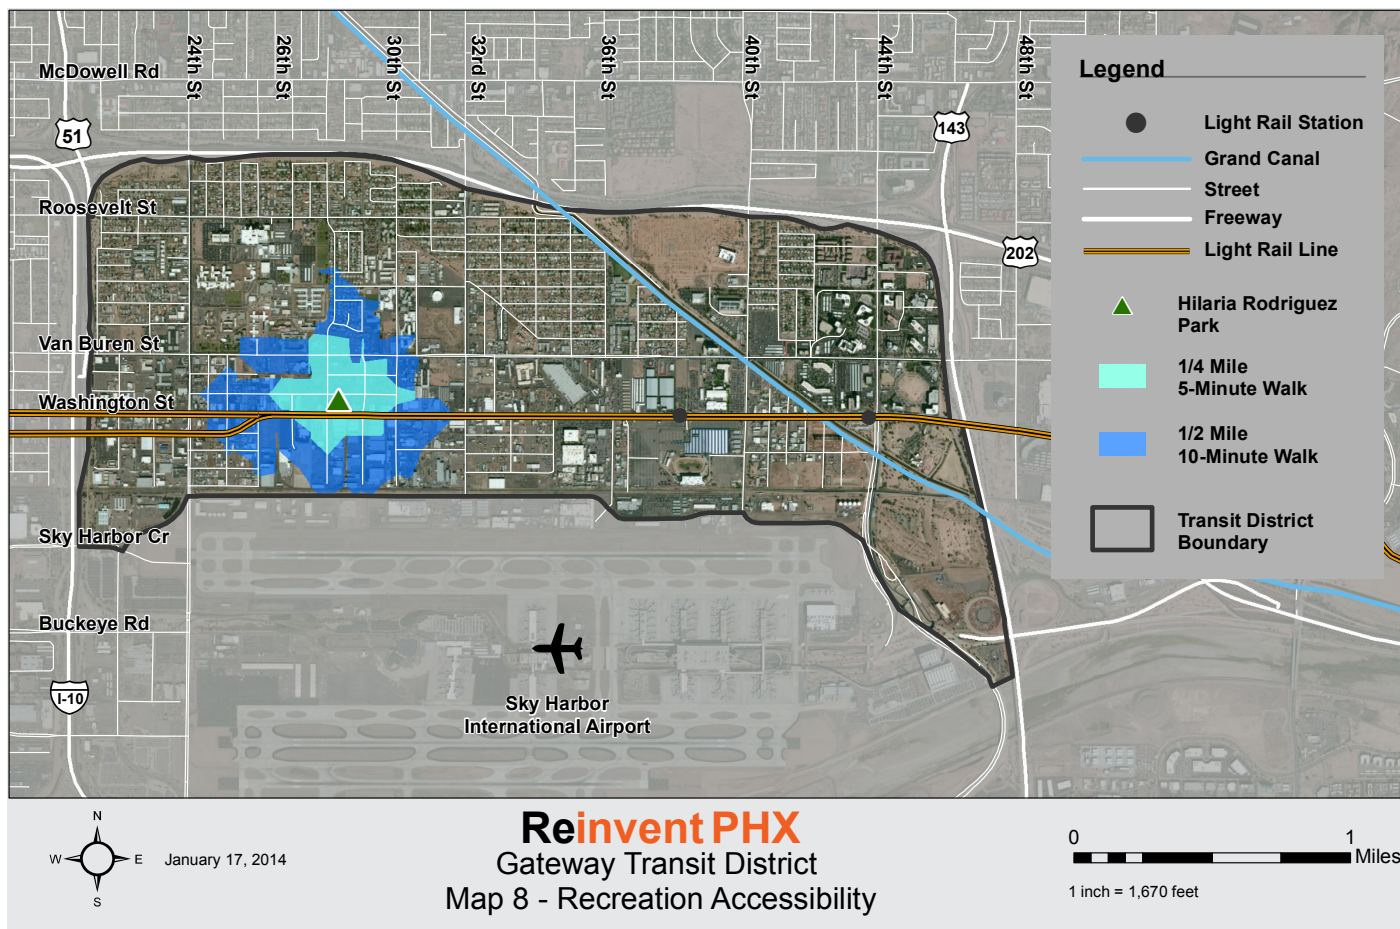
McDowell Rd
24th St
26th St
30th St
32rd St
36th St
40th St
44th St
48th St
51
143
Roosevelt St
202
Van Buren St
Washington St
Sky Harbor Cr
Buckeye Rd
I-10
Sky Harbor
International Airport

Legend
Light Rail Station
Grand Canal
Street
Freeway
Light Rail Line
Hilaria Rodriguez Park
1/4 Mile
5-Minute Walk
1/2 Mile
10-Minute Walk
Transit District Boundary

N
W
E
S
January 17, 2014

ReinventPHX
Gateway Transit District
Map 8 - Recreation Accessibility

0
1
Miles
1 inch = 1,670 feet